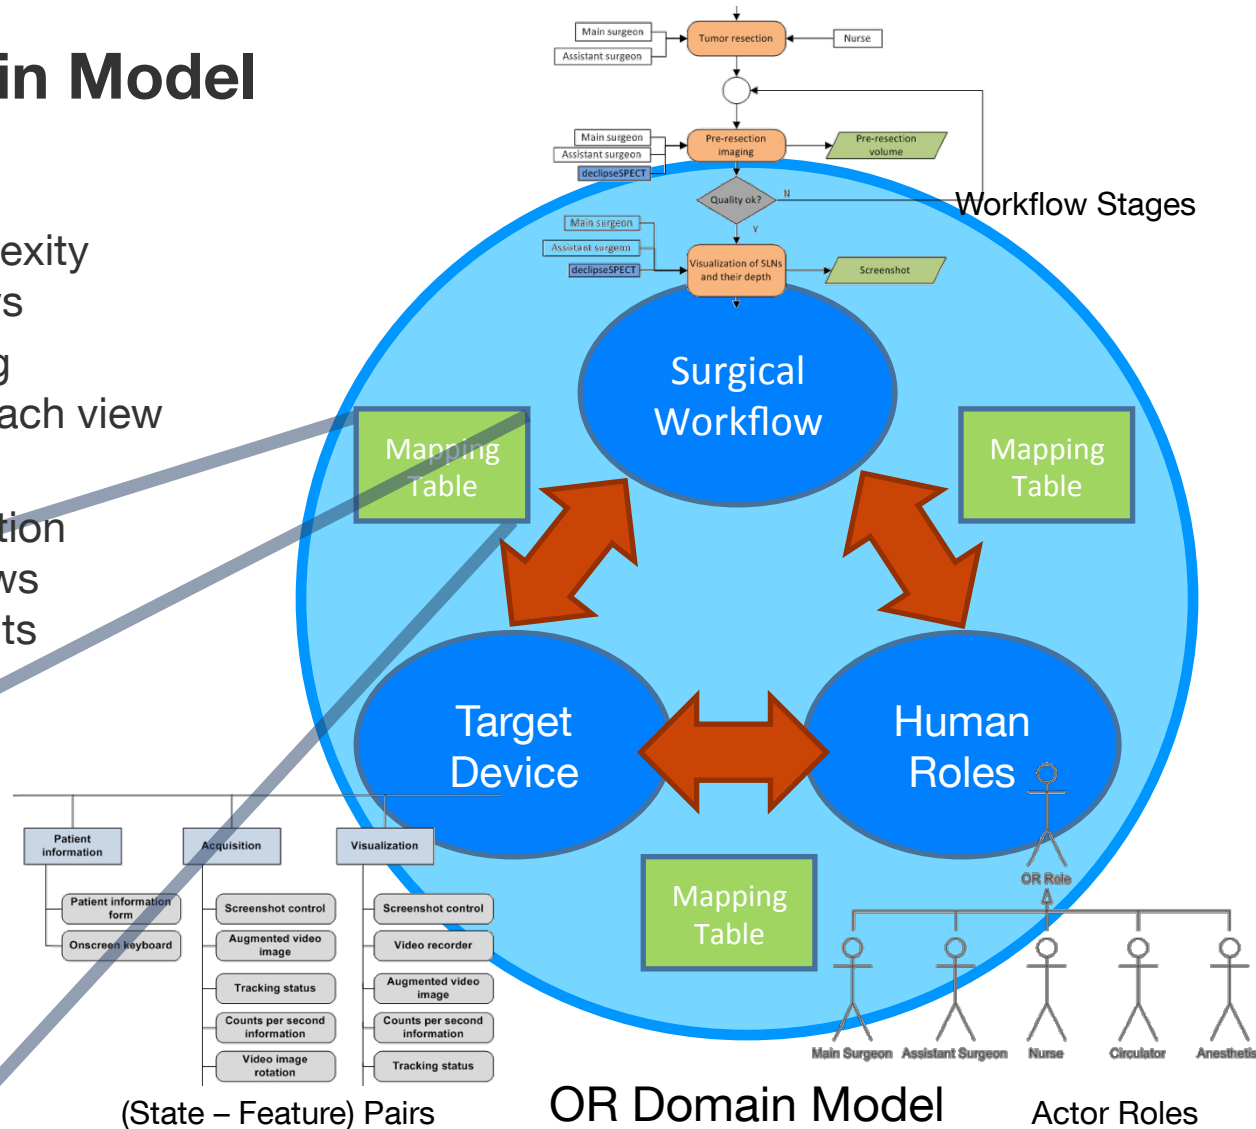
in Model

exity
s
g
ach view
tion
ws
ts

Main surgeon
Assistant surgeon
Tumor resection
Nurse
Main surgeon
Assistant surgeon
declipseSPECT
Pre-resection imaging
Pre-resection volume
Quality ok?
N
Y
Workflow Stages
Main surgeon
Assistant surgeon
declipseSPECT
Visualization of SLNs and their depth
Screenshot

Surgical Workflow
Mapping Table
Mapping Table
Target Device
Human Roles
Mapping Table

Patient information
Acquisition
Visualization
Patient information form
Onscreen keyboard
Screenshot control
Augmented video image
Tracking status
Counts per second information
Video image rotation
Screenshot control
Video recorder
Augmented video image
Counts per second information
Tracking status

OR Role
Main Surgeon
Assistant Surgeon
Nurse
Circulator
Anesthetis

(State – Feature) Pairs
OR Domain Model
Actor Roles